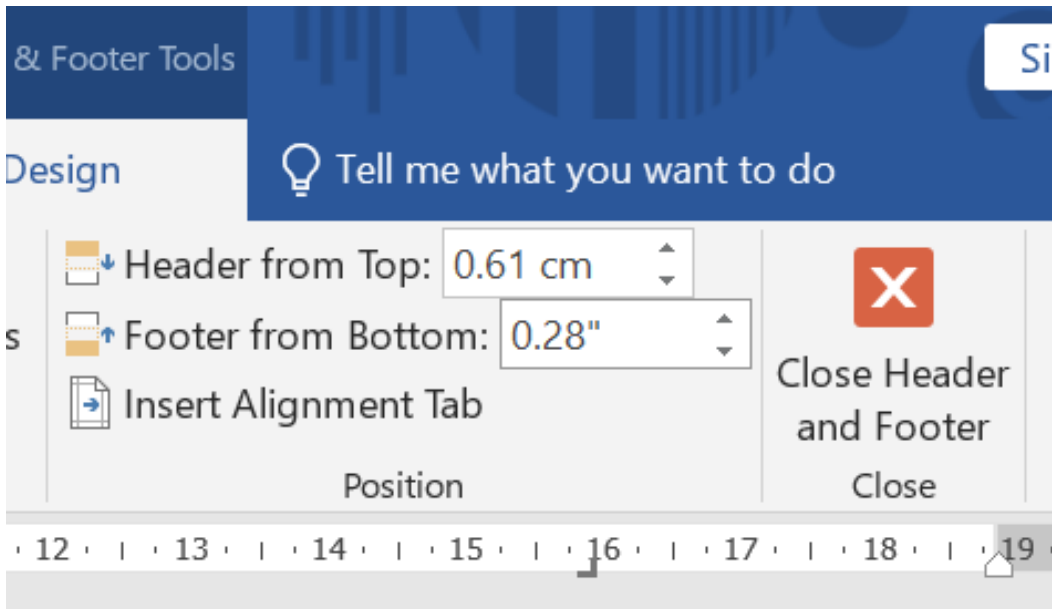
& Footer Tools

Si

Design

Tell me what you want to do

s

Header from Top: 0.61 cm

Footer from Bottom: 0.28"

Insert Alignment Tab

Position

Close Header and Footer

Close

12 13 14 15 16 17 18 19